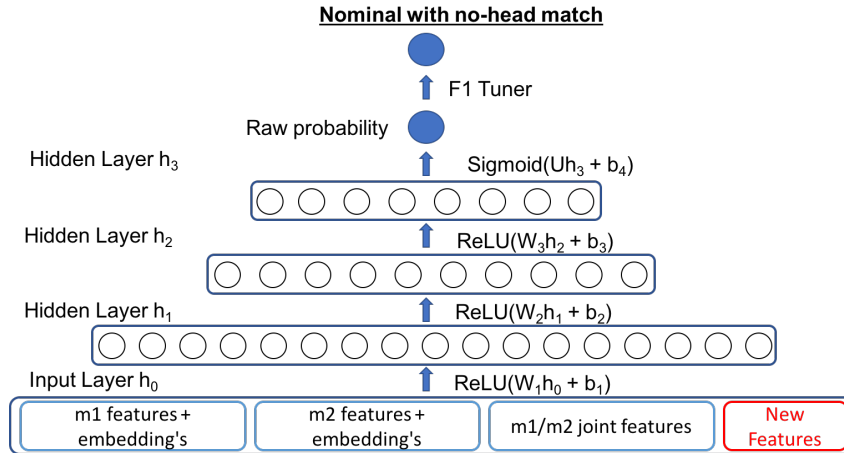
Nominal with no-head match

F1 Tuner

Raw probability

Hidden Layer $h_3$

Sigmoid($Uh_3 + b_4$)

Hidden Layer $h_2$

ReLU($W_3h_2 + b_3$)

Hidden Layer $h_1$

ReLU($W_2h_1 + b_2$)

Input Layer $h_0$

ReLU($W_1h_0 + b_1$)

m1 features + embedding's

m2 features + embedding's

m1/m2 joint features

New Features